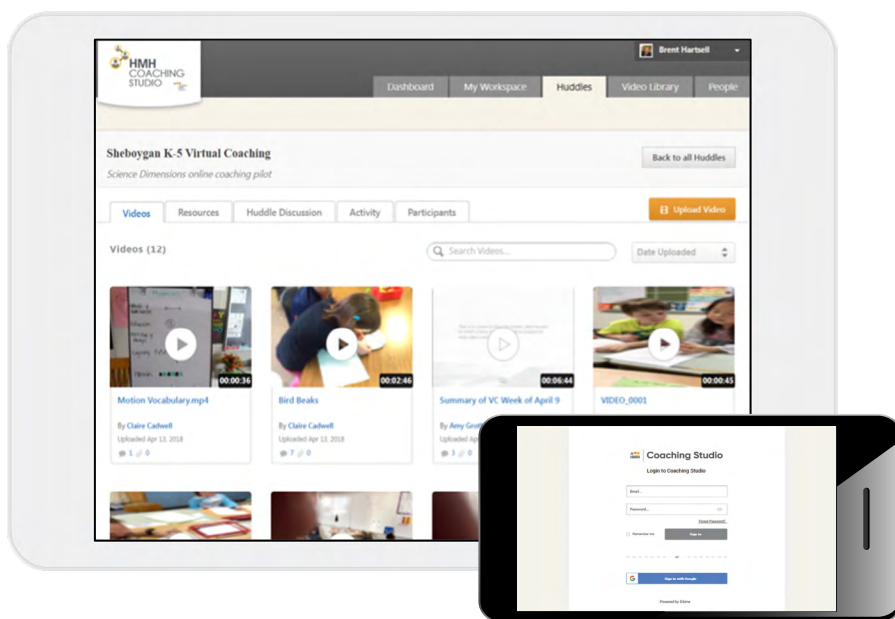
HMH COACHING STUDIO

Brent Hartsell

Dashboard
My Workspace
Huddles
Video Library
People

Sheboygan K-5 Virtual Coaching
Science Dimensions online coaching pilot

Back to all Huddles

Videos
Resources
Huddle Discussion
Activity
Participants

Upload Video

Videos (12)

Search Videos...

Date Uploaded

00:00:36
Motion Vocabulary.mp4
By Claire Cadwell
Uploaded Apr 13, 2018
1 0

00:02:46
Bird Beaks
By Claire Cadwell
Uploaded Apr 13, 2018
7 0

00:06:44
Summary of VC Week of April 9
By Amy Groff
Uploaded Ap
3 0

00:00:45
VIDEO_0001

Coaching Studio
Login to Coaching Studio
Email
Password
Forgot Password?
Remember me
Sign in
or
Sign in with Google
Powered by Edthena